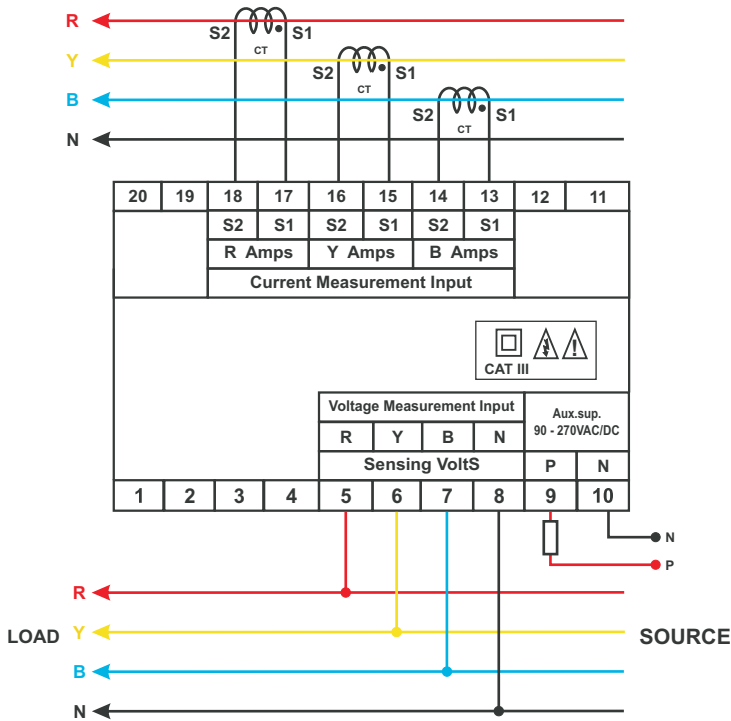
R
Y
B
N

S2 CT S1
S2 CT S1
S2 CT S1

| 20 | 19 | 18 | 17 | 16 | 15 | 14 | 13 | 12 | 11 |
|---|---|---|---|---|---|---|---|---|---|
| | | S2 | S1 | S2 | S1 | S2 | S1 | | |
| | | R Amps | | Y Amps | | B Amps | | | |
| | | Current Measurement Input | | | | | | | |

CAT III

| Voltage Measurement Input | | | | Aux.sup. 90 - 270VAC/DC | |
|---|---|---|---|---|---|
| R | Y | B | N | | |
| Sensing VoltS | | | | P | N |

| 1 | 2 | 3 | 4 | 5 | 6 | 7 | 8 | 9 | 10 |
|---|---|---|---|---|---|---|---|---|---|

N
P

R
LOAD Y
B
N
SOURCE